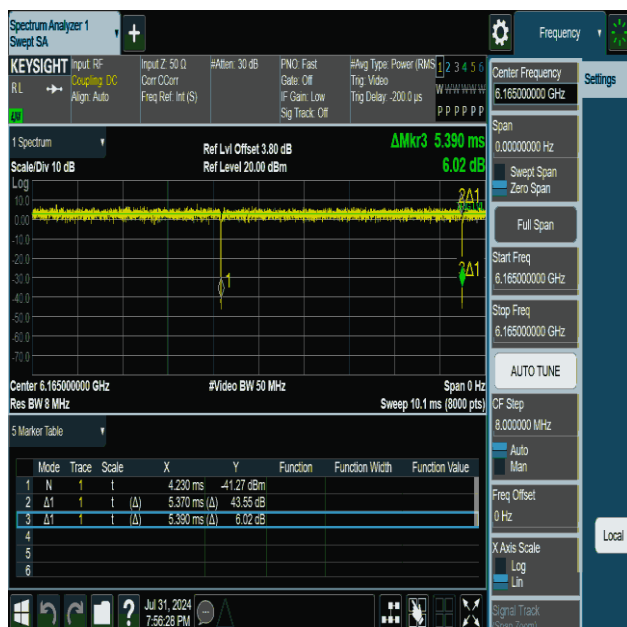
Spectrum Analyzer 1
Swept SA

Frequency

KEYSIGHT Input: RF
Coupling: DC
Align: Auto

Input Z: 50 Ω
Corr CCorr
Freq Ref: Int (S)

#Atten: 30 dB

PNO: Fast
Gate: Off
IF Gain: Low
Sig Track: Off

#Avg Type: Power (RMS)
Trig: Video
Trig Delay: -200.0 μs

1 2 3 4 5 6
W W W W W W
P P P P P P

RL

Settings

1 Spectrum

Ref Lvl Offset 3.80 dB
Ref Level 20.00 dBm

ΔMkr3 5.390 ms
6.02 dB

Scale/Div 10 dB
Log
10.0
0.00
-10.0
-20.0
-30.0
-40.0
-50.0
-60.0
-70.0

Center 6.165000000 GHz
Res BW 8 MHz

#Video BW 50 MHz

Span 0 Hz
Sweep 10.1 ms (8000 pts)

Center Frequency
6.165000000 GHz

Span
0.00000000 Hz

Swept Span
Zero Span

Full Span

Start Freq
6.165000000 GHz

Stop Freq
6.165000000 GHz

AUTO TUNE

CF Step
8.000000 MHz

Auto
Man

Freq Offset
0 Hz

X Axis Scale
Log
Lin

Signal Track

Local

5 Marker Table

| | Mode | Trace | Scale | | X | Y | Function | Function Width | Function Value |
|---|---|---|---|---|---|---|---|---|---|
| 1 | N | 1 | t | | 4.230 ms | -41.27 dBm | | | |
| 2 | Δ1 | 1 | t | (Δ) | 5.370 ms (Δ) | 43.55 dB | | | |
| 3 | Δ1 | 1 | t | (Δ) | 5.390 ms (Δ) | 6.02 dB | | | |
| 4 | | | | | | | | | |
| 5 | | | | | | | | | |
| 6 | | | | | | | | | |

Jul 31, 2024
7:56:28 PM